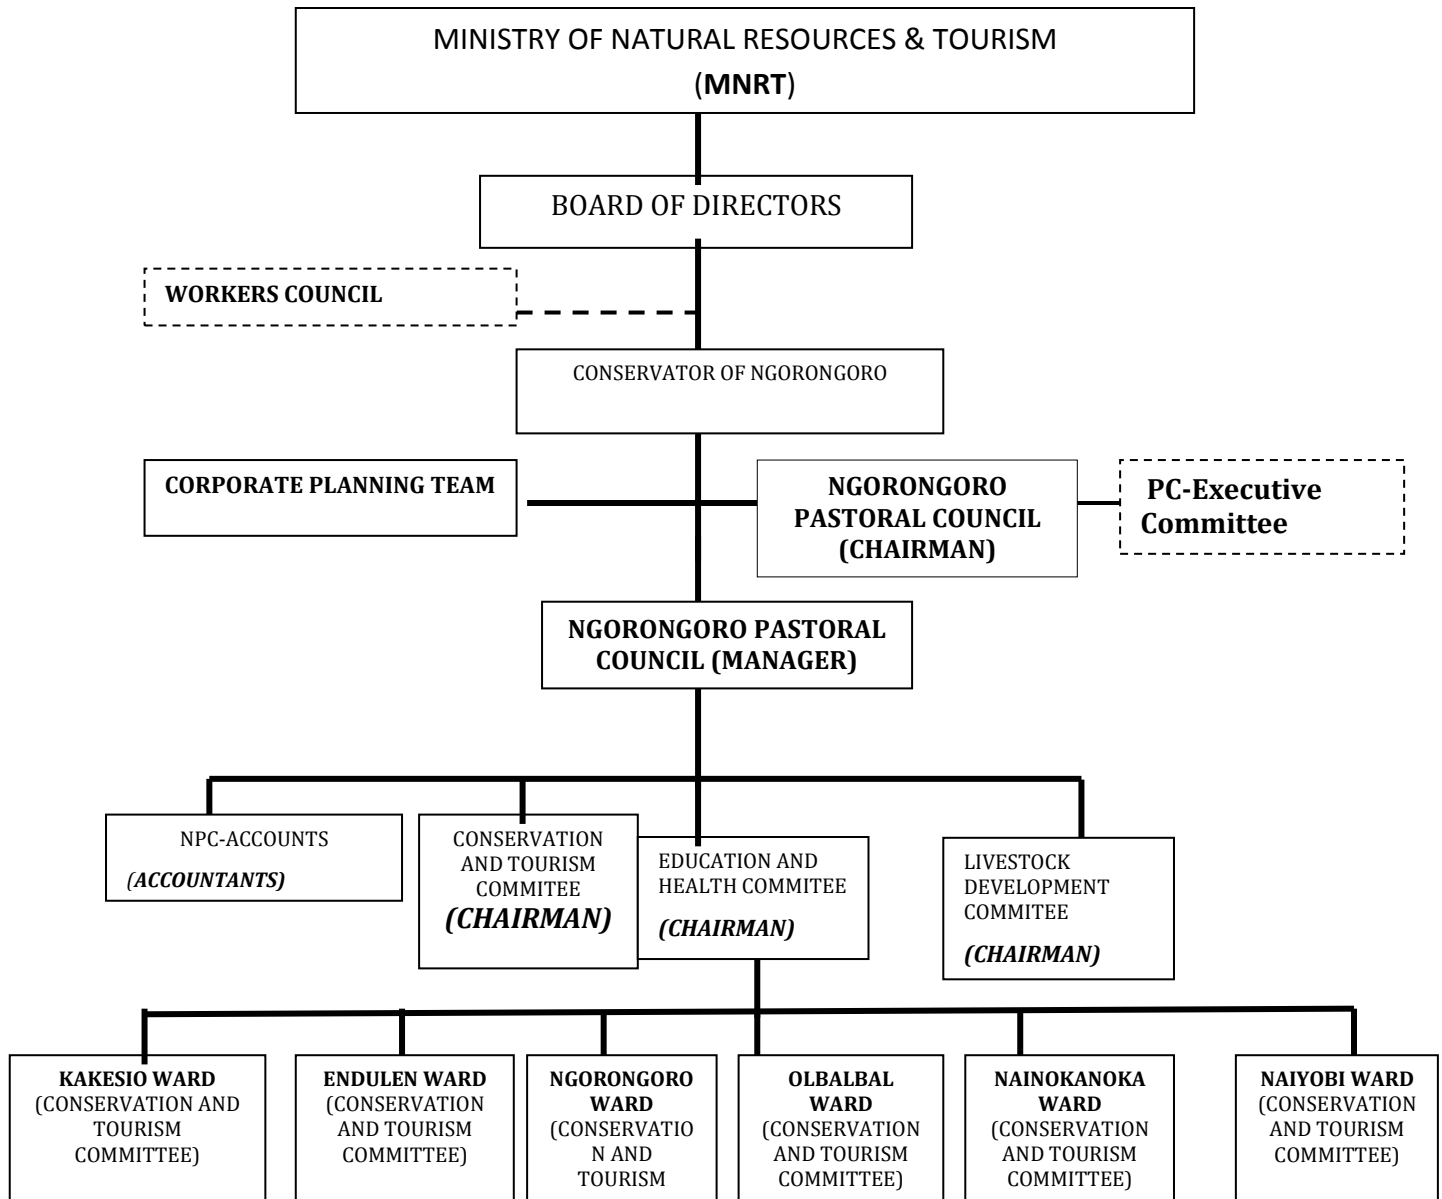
MINISTRY OF NATURAL RESOURCES & TOURISM
(**MNRT**)

BOARD OF DIRECTORS

**WORKERS COUNCIL**

CONSERVATOR OF NGORONGORO

**CORPORATE PLANNING TEAM**

**NGORONGORO PASTORAL COUNCIL (CHAIRMAN)**

**PC-Executive Committee**

**NGORONGORO PASTORAL COUNCIL (MANAGER)**

NPC-ACCOUNTS
***(ACCOUNTANTS)***

CONSERVATION AND TOURISM COMMITEE
***(CHAIRMAN)***

EDUCATION AND HEALTH COMMITEE
***(CHAIRMAN)***

LIVESTOCK DEVELOPMENT COMMITEE
***(CHAIRMAN)***

**KAKESIO WARD** (CONSERVATION AND TOURISM COMMITTEE)

**ENDULEN WARD** (CONSERVATION AND TOURISM COMMITTEE)

**NGORONGORO WARD** (CONSERVATION AND TOURISM

**OLBALBAL WARD** (CONSERVATION AND TOURISM COMMITTEE)

**NAINOKANOKA WARD** (CONSERVATION AND TOURISM COMMITTEE)

**NAIYOBI WARD** (CONSERVATION AND TOURISM COMMITTEE)